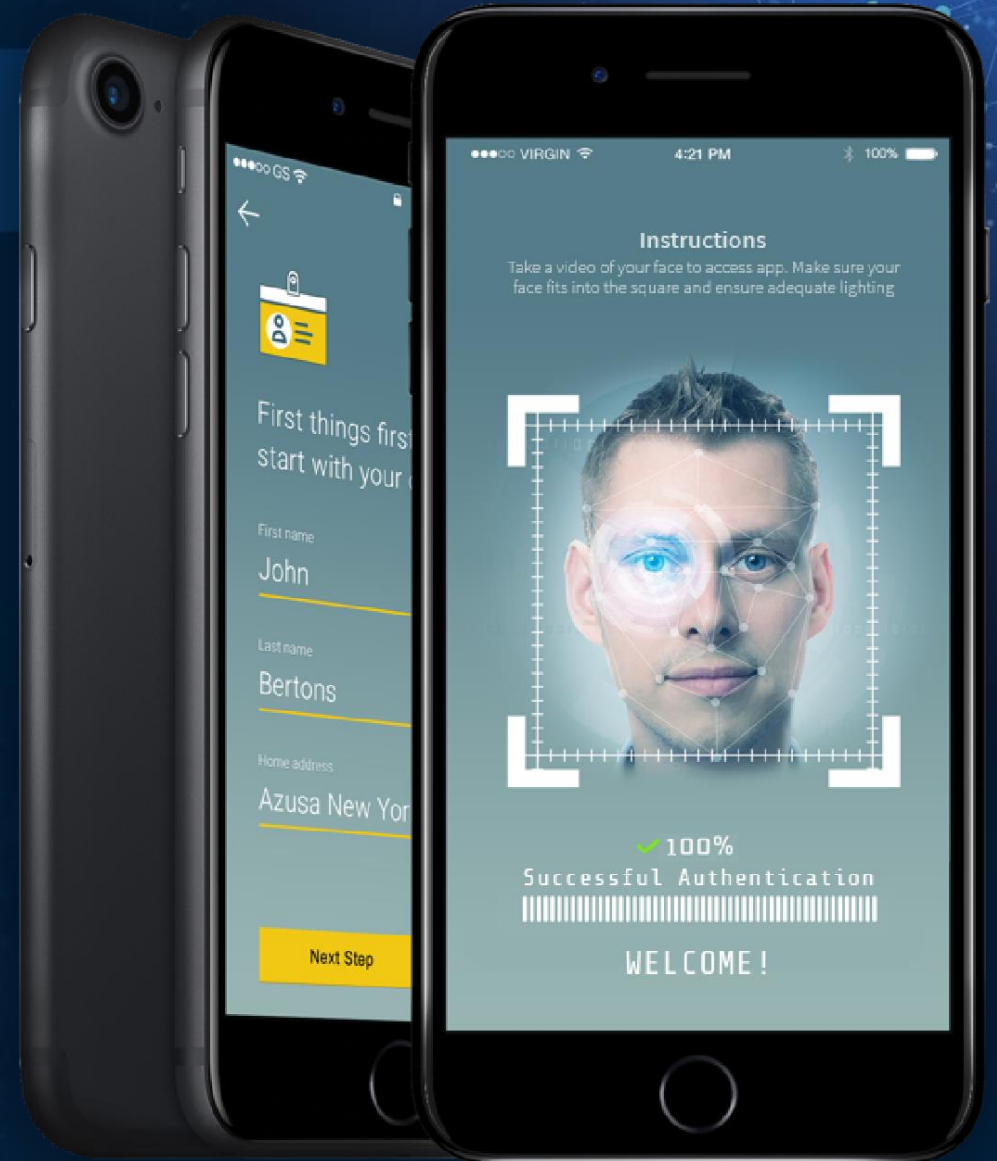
●●●○○ GS

First things first start with your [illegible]

First name
John

Last name
Bertons

Home address
Azusa New Yor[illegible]

Next Step

●●●○○ VIRGIN
4:21 PM
100%

Instructions
Take a video of your face to access app. Make sure your face fits into the square and ensure adequate lighting

✓100%
Successful Authentication

WELCOME!